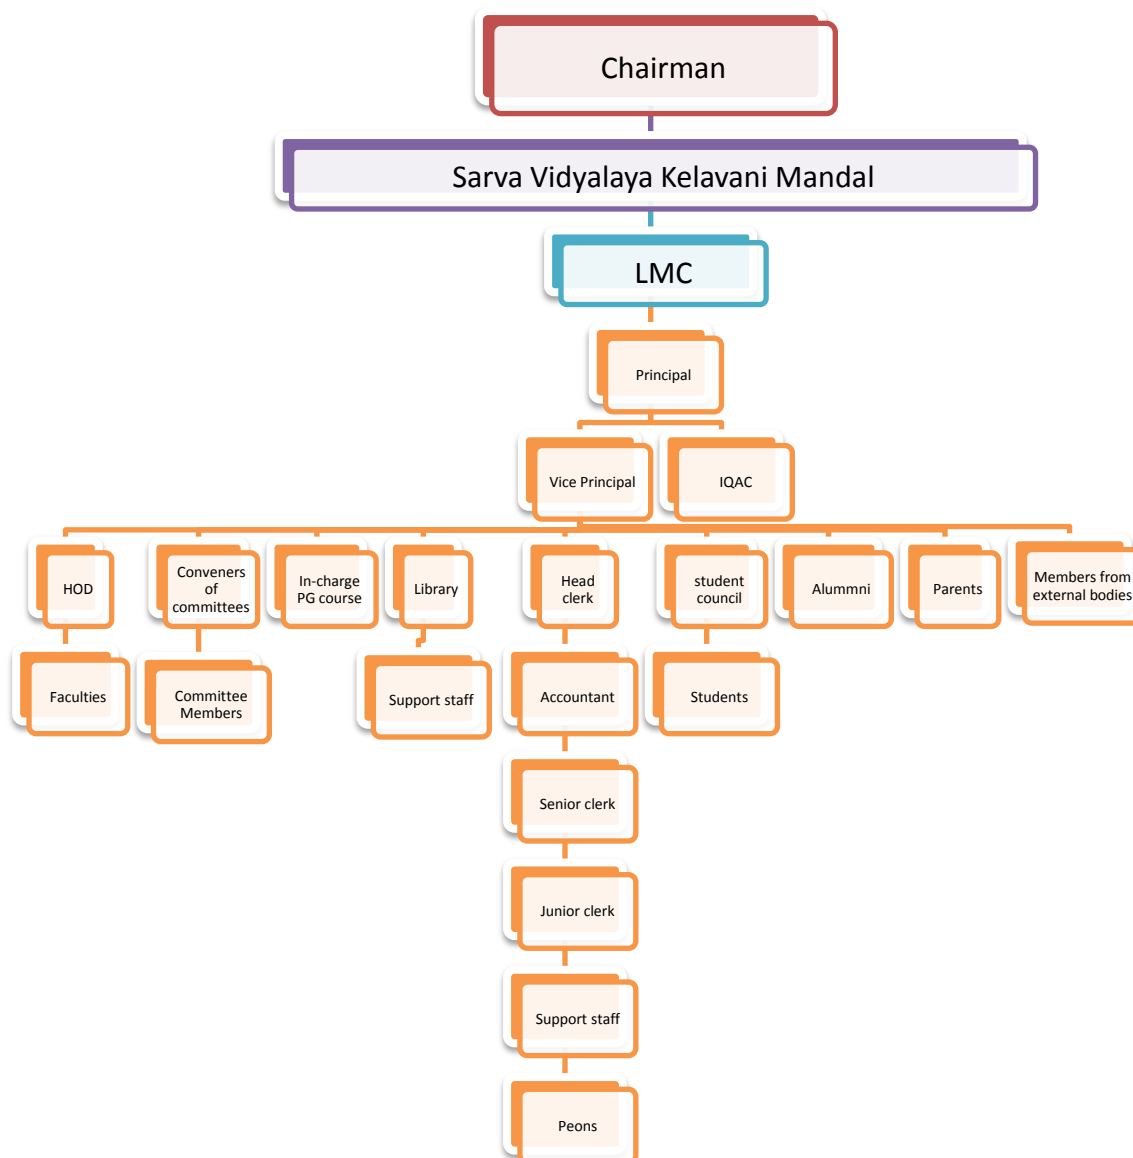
Chairman

Sarva Vidyalaya Kelavani Mandal

LMC

Principal

Vice Principal

IQAC

HOD

Faculties

Conveners of committees

Committee Members

In-charge PG course

Library

Support staff

Head clerk

Accountant

Senior clerk

Junior clerk

Support staff

Peons

student council

Students

Alummni

Parents

Members from external bodies